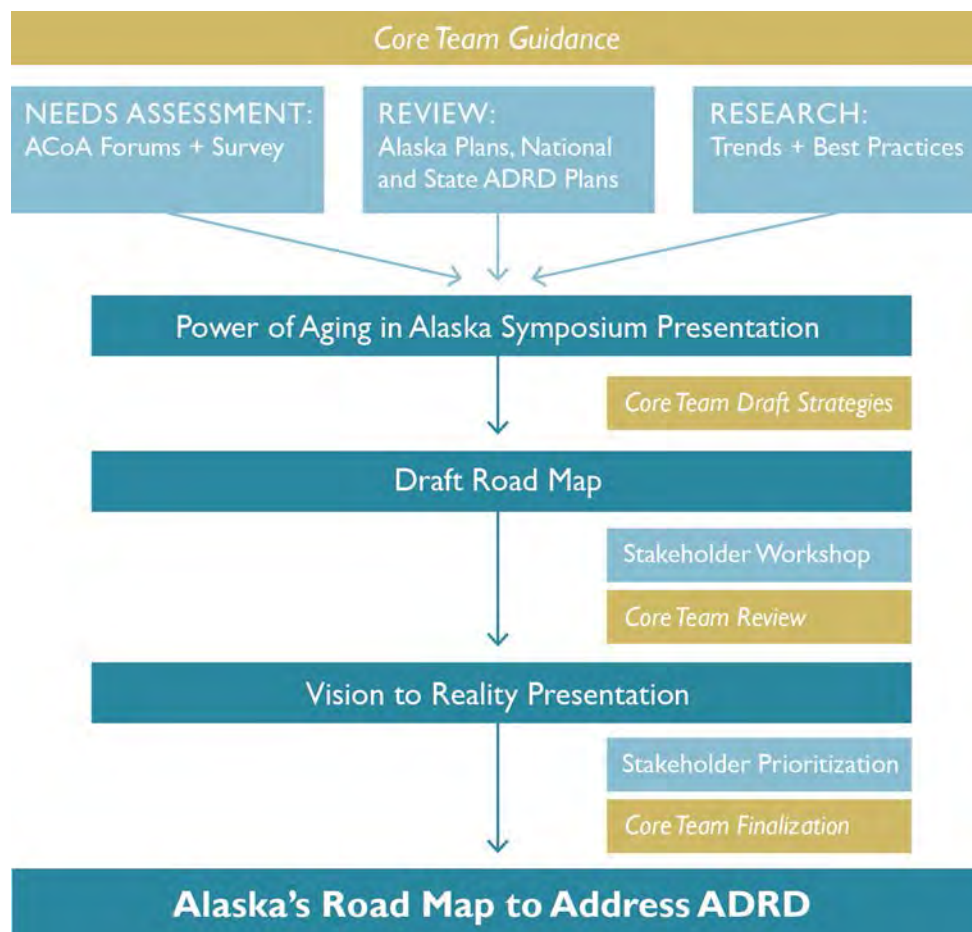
Core Team Guidance

NEEDS ASSESSMENT:
ACoA Forums + Survey

REVIEW:
Alaska Plans, National and State ADRD Plans

RESEARCH:
Trends + Best Practices

Power of Aging in Alaska Symposium Presentation

Core Team Draft Strategies

Draft Road Map

Stakeholder Workshop

Core Team Review

Vision to Reality Presentation

Stakeholder Prioritization

Core Team Finalization

Alaska's Road Map to Address ADRD